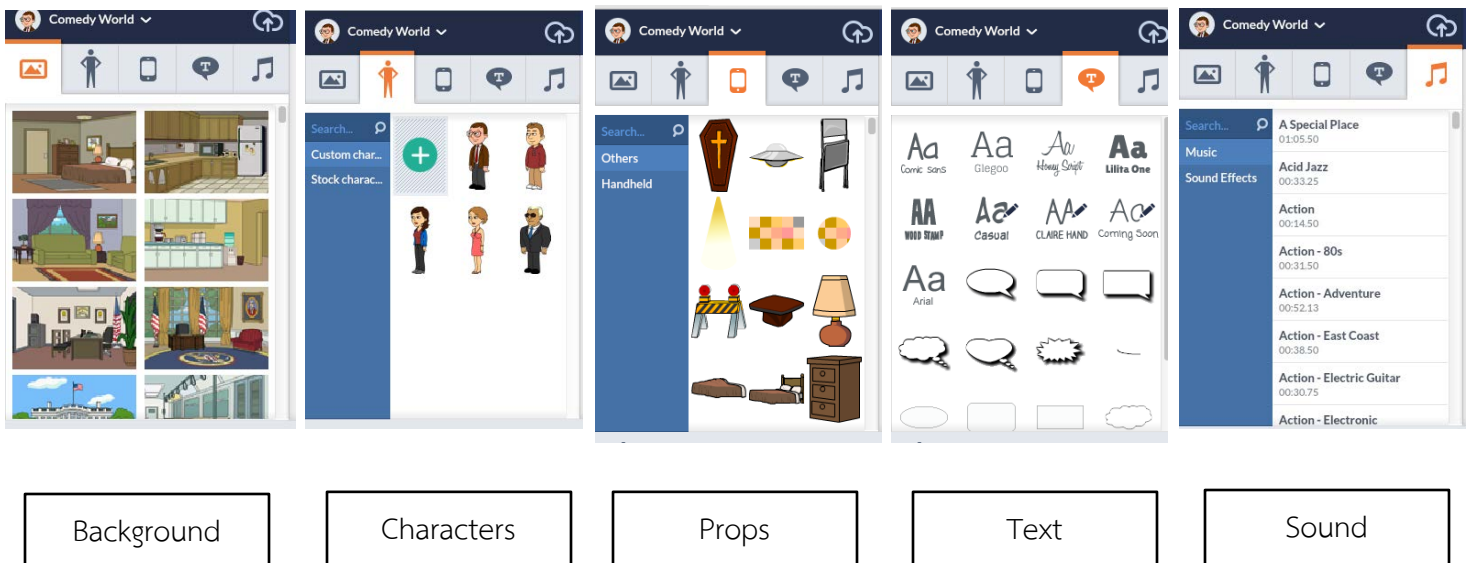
Comedy World

Comedy World

Search...

Custom char...

Stock charac...

Comedy World

Search...

Others

Handheld

Comedy World

Aa Comic Sans

Aa Glegoo

Aa Honey Script

Aa Lilita One

AA Wood Stamp

Aa Casual

AA Claire Hand

Aa Coming Soon

Aa Arial

Comedy World

Search...

Music

Sound Effects

A Special Place
01:05.50

Acid Jazz
00:33.25

Action
00:14.50

Action - 80s
00:31.50

Action - Adventure
00:52.13

Action - East Coast
00:38.50

Action - Electric Guitar
00:30.75

Action - Electronic

Background

Characters

Props

Text

Sound